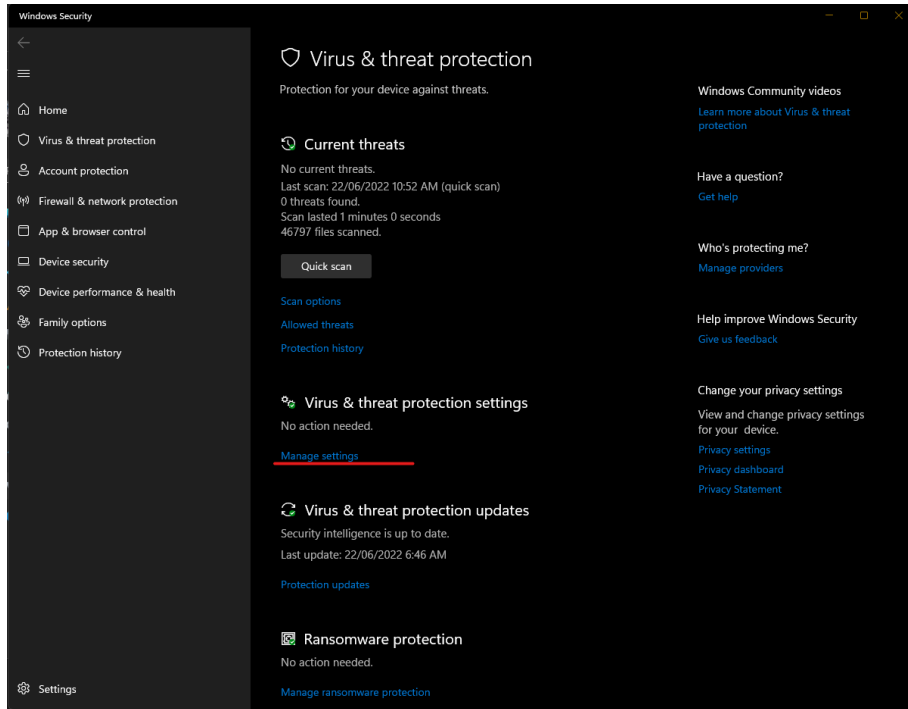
Windows Security

Home
Virus & threat protection
Account protection
Firewall & network protection
App & browser control
Device security
Device performance & health
Family options
Protection history

Settings

Virus & threat protection

Protection for your device against threats.

Current threats

No current threats.
Last scan: 22/06/2022 10:52 AM (quick scan)
0 threats found.
Scan lasted 1 minutes 0 seconds
46797 files scanned.

Quick scan

Scan options
Allowed threats
Protection history

Virus & threat protection settings

No action needed.

Manage settings

Virus & threat protection updates

Security intelligence is up to date.
Last update: 22/06/2022 6:46 AM

Protection updates

Ransomware protection

No action needed.

Manage ransomware protection

Windows Community videos
Learn more about Virus & threat protection

Have a question?
Get help

Who's protecting me?
Manage providers

Help improve Windows Security
Give us feedback

Change your privacy settings
View and change privacy settings for your device.
Privacy settings
Privacy dashboard
Privacy Statement